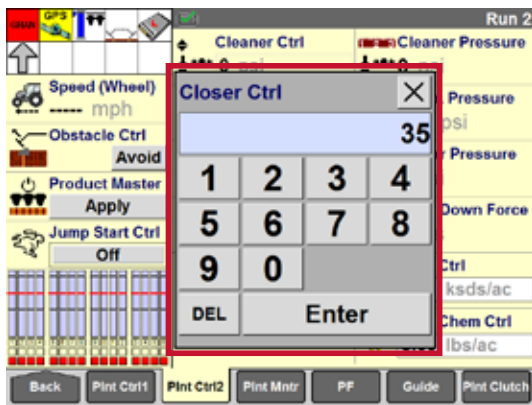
GNSS GPS

Run 2

Cleaner Ctrl

Cleaner Pressure

Speed (Wheel)
----- mph

Obstacle Ctrl
Avoid

Product Master
Apply

Jump Start Ctrl
Off

Closer Ctrl
35

| 1 | 2 | 3 | 4 |
|---|---|---|---|
| 5 | 6 | 7 | 8 |
| 9 | 0 | | |

DEL
Enter

Pressure
psi

Pressure

Down Force

Ctrl
ksds/ac

Chem Ctrl
lbs/ac

Back
Plnt Ctrl1
Plnt Ctrl2
Plnt Mntr
PF
Guide
Plnt Clutch